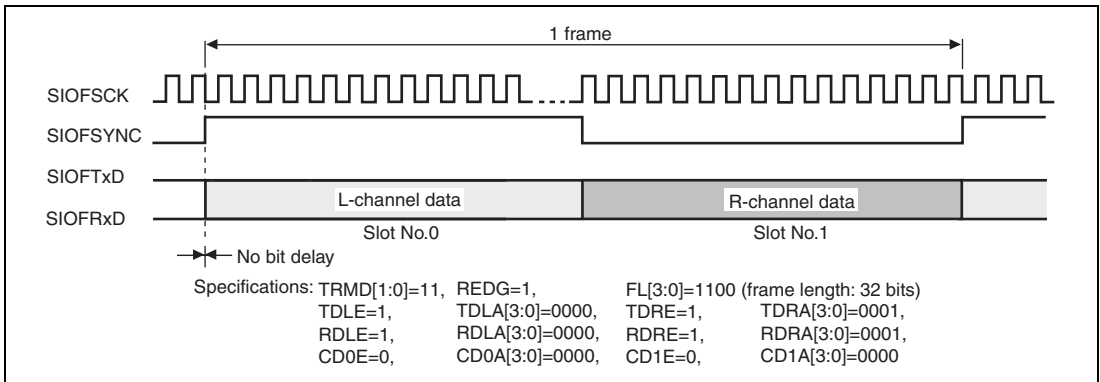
1 frame

SIOFSCK

SIOFSYNC

SIOFTxD

SIOFRxD

L-channel data

R-channel data

Slot No.0

Slot No.1

No bit delay

Specifications: TRMD[1:0]=11, REDG=1, FL[3:0]=1100 (frame length: 32 bits)
TDLE=1, TDLA[3:0]=0000, TDRE=1, TDRA[3:0]=0001,
RDLE=1, RDLA[3:0]=0000, RDRE=1, RDRA[3:0]=0001,
CD0E=0, CD0A[3:0]=0000, CD1E=0, CD1A[3:0]=0000